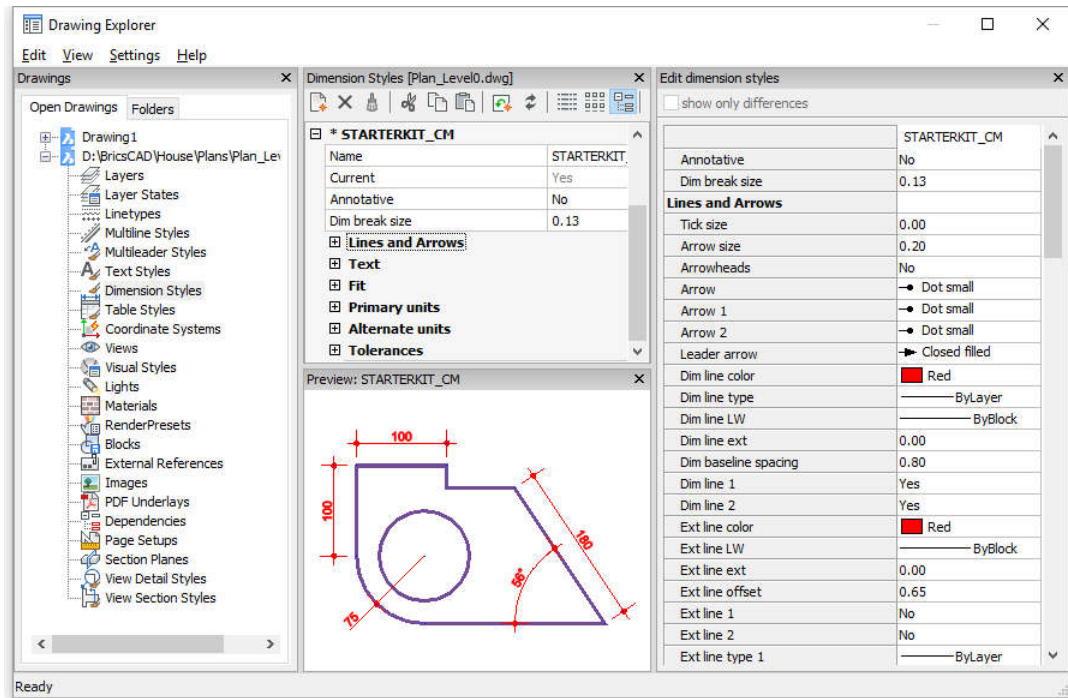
Drawing Explorer

Edit View Settings Help

Drawings ×

Open Drawings Folders

Drawing1
D:\BricsCAD\House\Plans\Plan_Lev
Layers
Layer States
Linetypes
Multiline Styles
Multileader Styles
Text Styles
Dimension Styles
Table Styles
Coordinate Systems
Views
Visual Styles
Lights
Materials
RenderPresets
Blocks
External References
Images
PDF Underlays
Dependencies
Page Setups
Section Planes
View Detail Styles
View Section Styles

Dimension Styles [Plan_Level0.dwg] ×

* STARTERKIT_CM

| Name | STARTERKIT_ |
|---|---|
| Current | Yes |
| Annotative | No |
| Dim break size | 0.13 |

Lines and Arrows
Text
Fit
Primary units
Alternate units
Tolerances

Preview: STARTERKIT_CM ×

100
100
180
56°
75

Edit dimension styles ×

show only differences

| | STARTERKIT_CM |
|---|---|
| Annotative | No |
| Dim break size | 0.13 |
| Lines and Arrows | |
| Tick size | 0.00 |
| Arrow size | 0.20 |
| Arrowheads | No |
| Arrow | Dot small |
| Arrow 1 | Dot small |
| Arrow 2 | Dot small |
| Leader arrow | Closed filled |
| Dim line color | Red |
| Dim line type | ByLayer |
| Dim line LW | ByBlock |
| Dim line ext | 0.00 |
| Dim baseline spacing | 0.80 |
| Dim line 1 | Yes |
| Dim line 2 | Yes |
| Ext line color | Red |
| Ext line LW | ByBlock |
| Ext line ext | 0.00 |
| Ext line offset | 0.65 |
| Ext line 1 | No |
| Ext line 2 | No |
| Ext line type 1 | ByLayer |

Ready